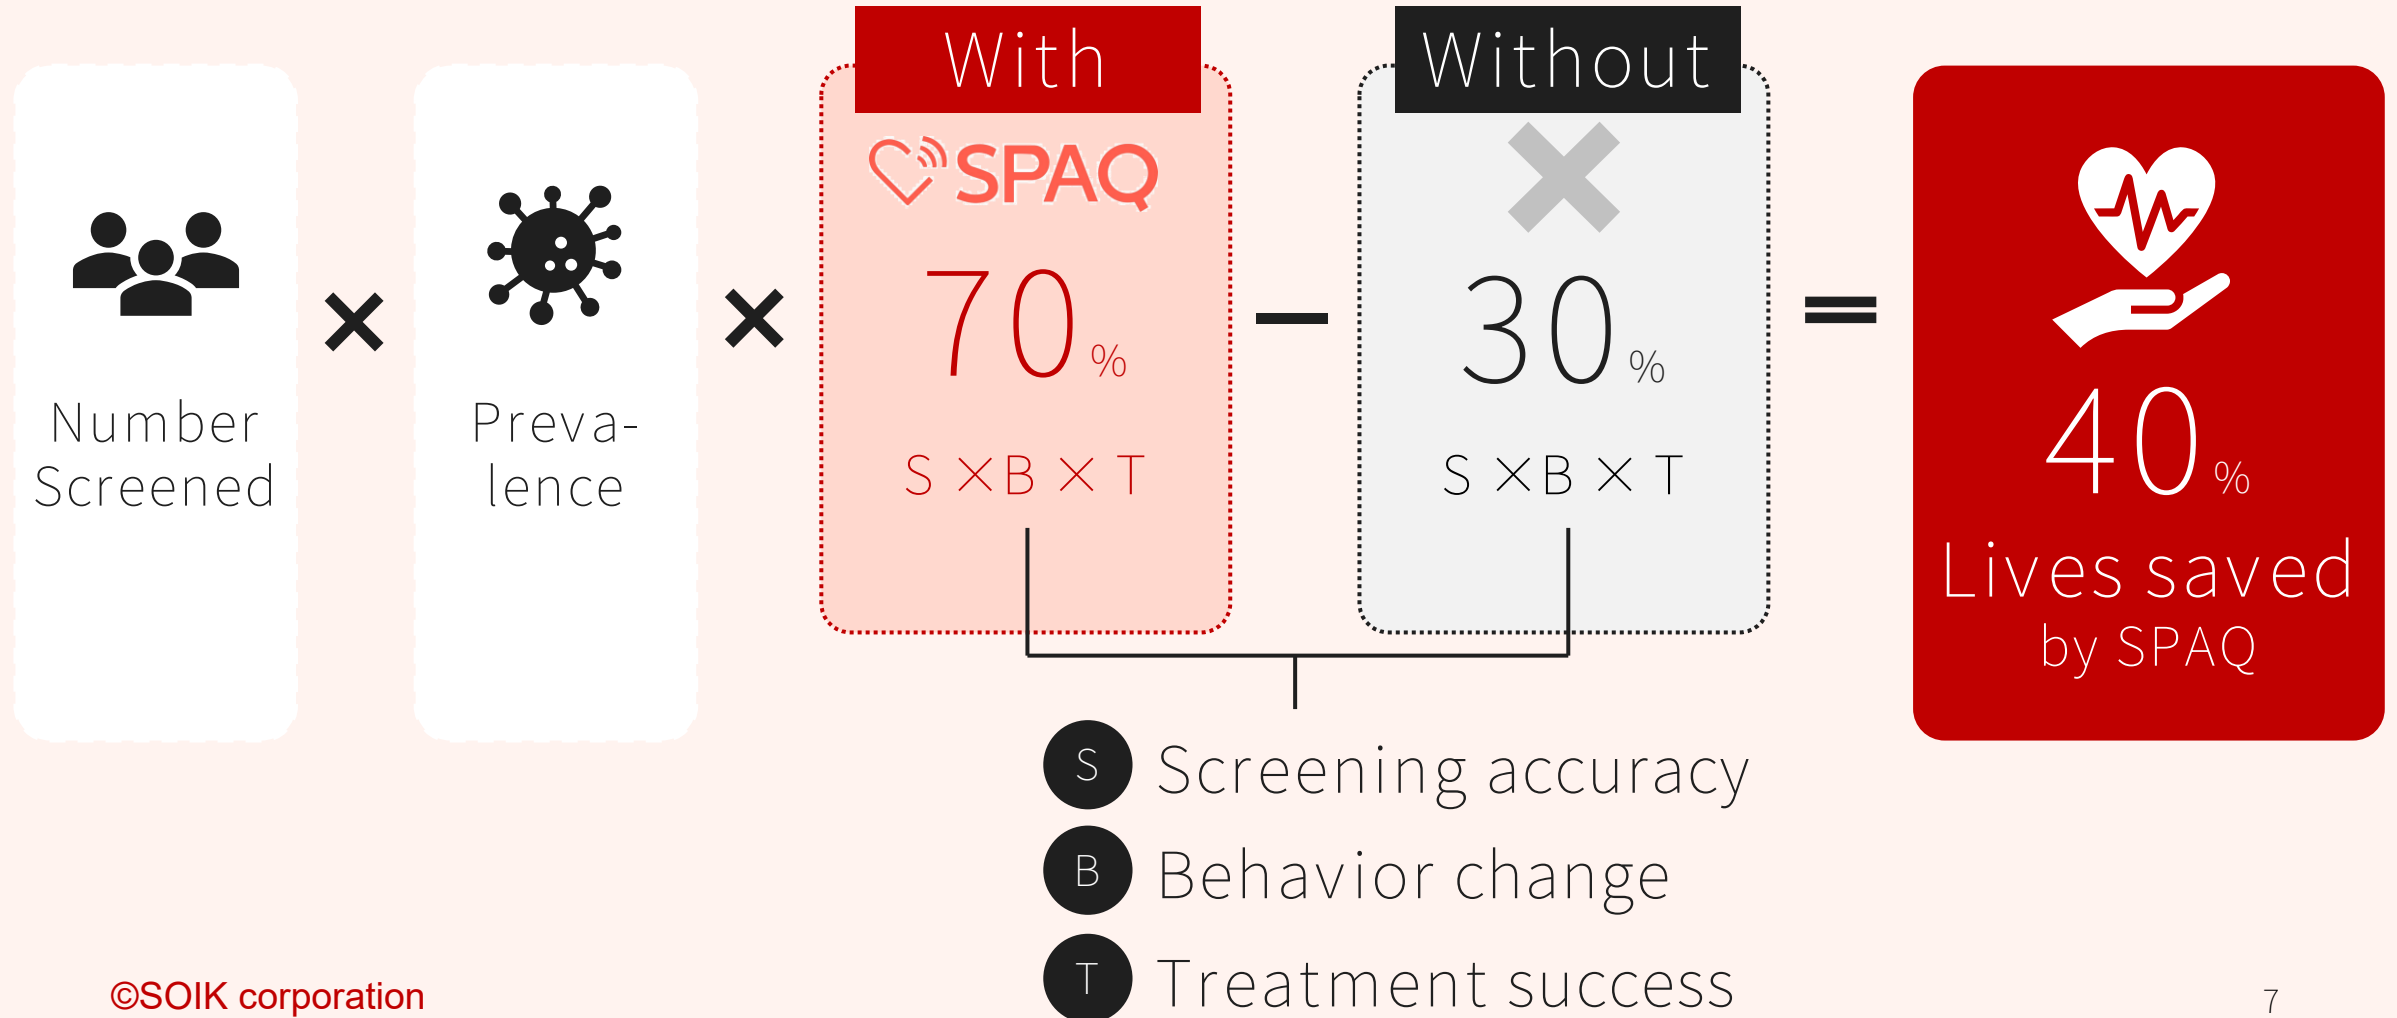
Number Screened

×

Preva-lence

×

With

SPAQ

70%

S × B × T

−

Without

30%

S × B × T

=

40%

Lives saved by SPAQ

S Screening accuracy

B Behavior change

T Treatment success

©SOIK corporation

7